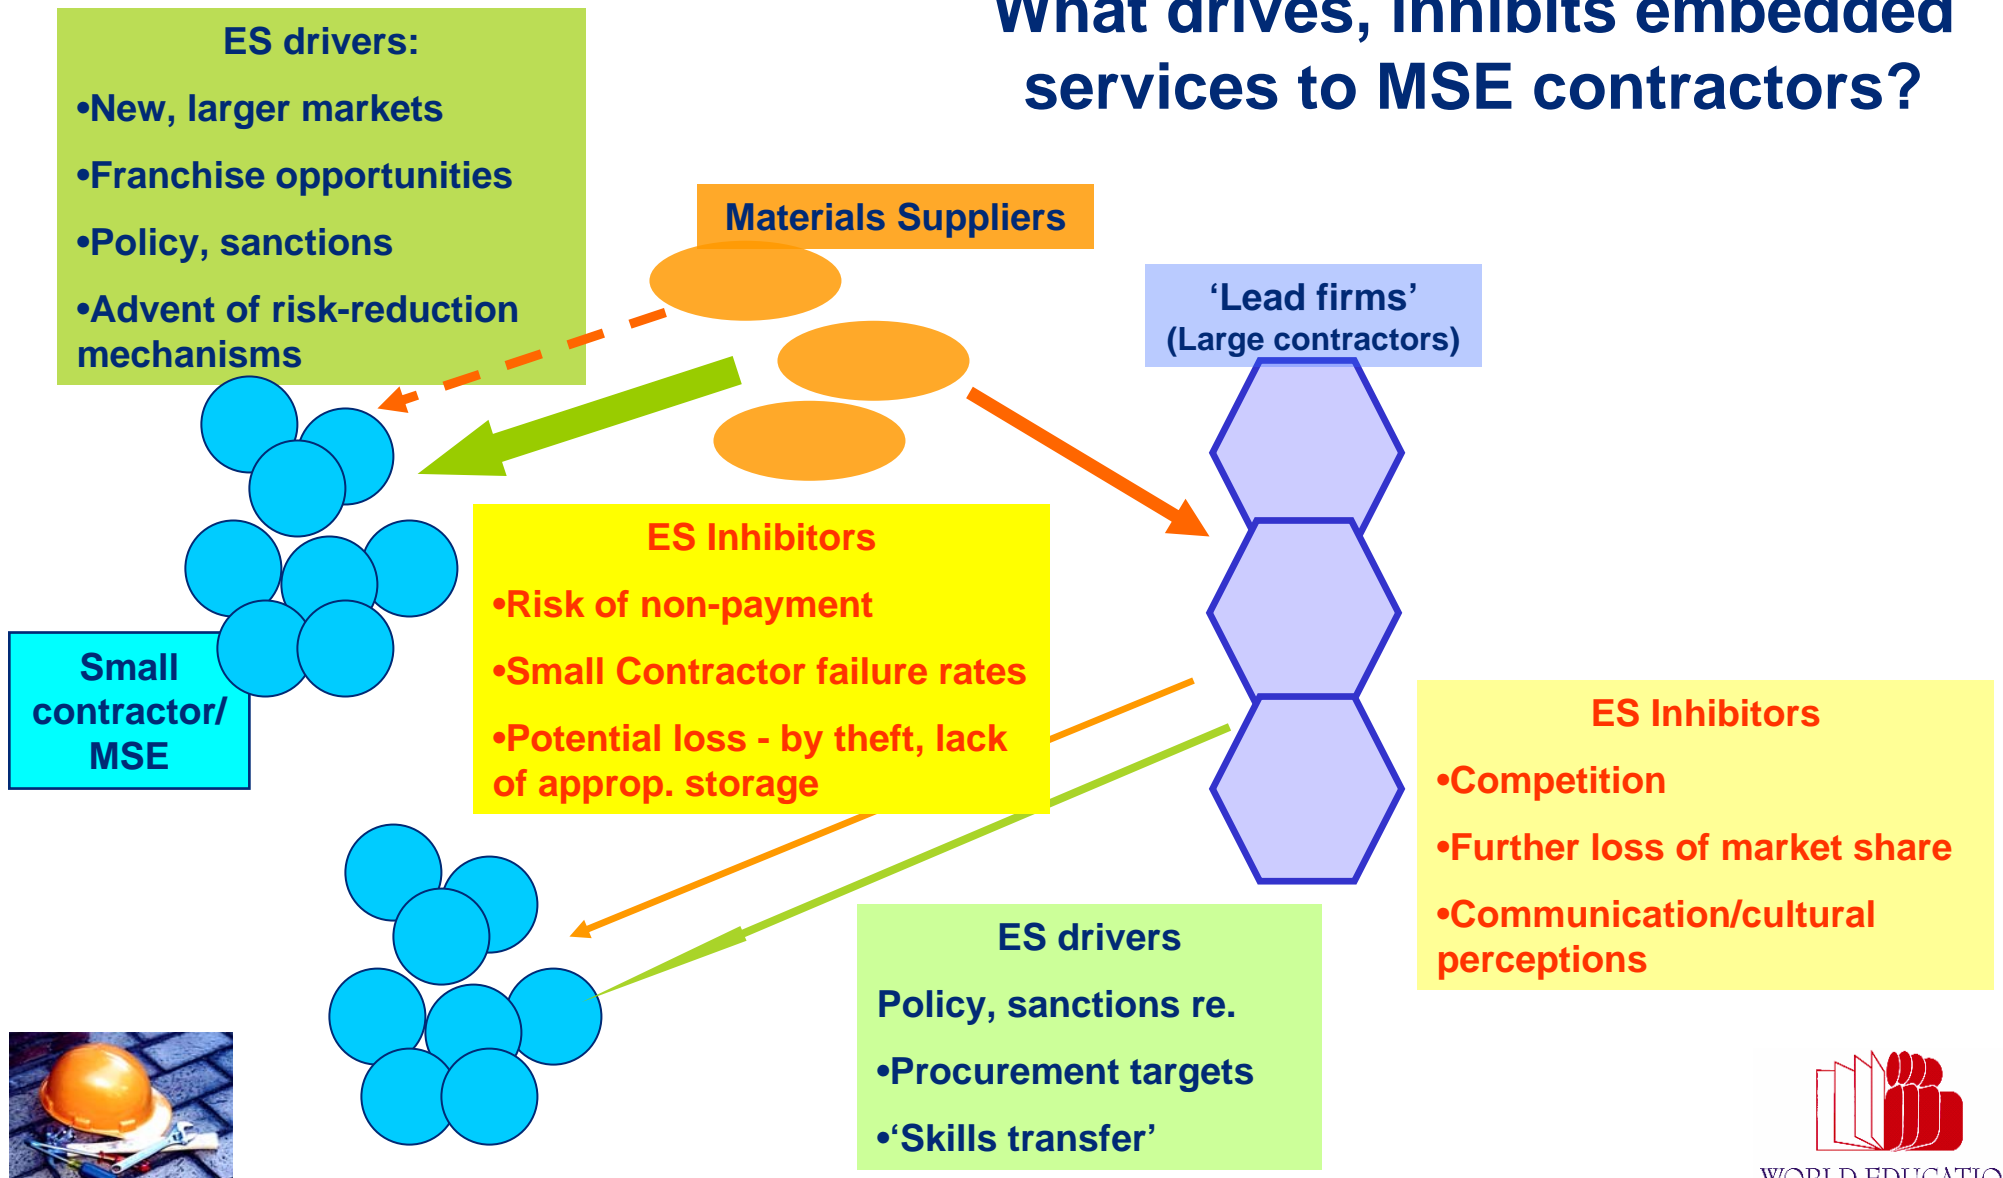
What drives, inhibits embedded services to MSE contractors?

ES drivers:

•New, larger markets

•Franchise opportunities

•Policy, sanctions

•Advent of risk-reduction mechanisms

Materials Suppliers

'Lead firms'
(Large contractors)

ES Inhibitors

•Risk of non-payment

•Small Contractor failure rates

•Potential loss - by theft, lack of approp. storage

Small contractor/ MSE

ES Inhibitors

•Competition

•Further loss of market share

•Communication/cultural perceptions

ES drivers

Policy, sanctions re.

•Procurement targets

•'Skills transfer'

WORLD EDUCATIO